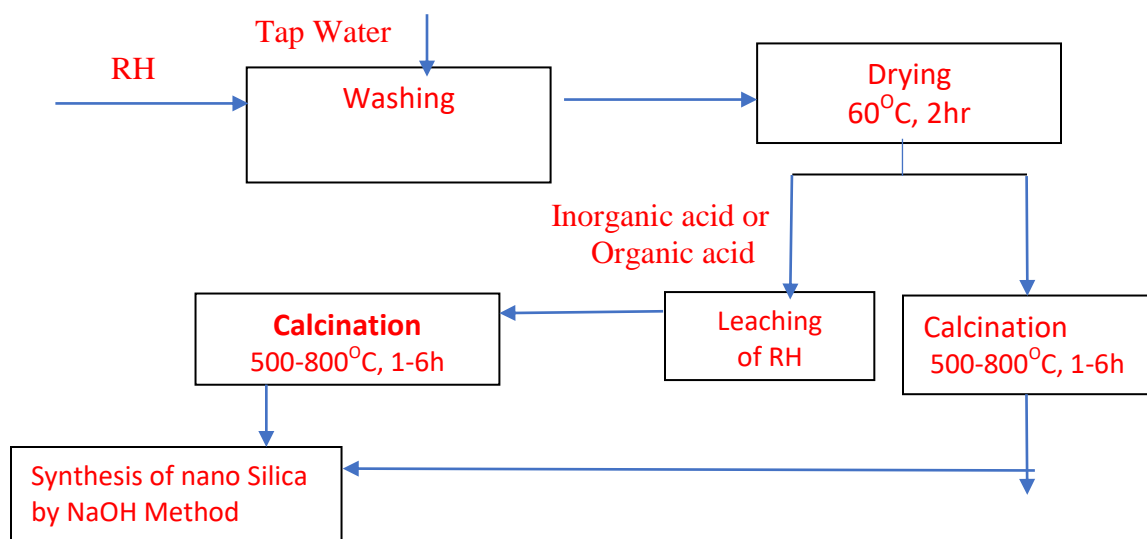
Tap Water

RH

Washing

Drying
$60^{O}$C, 2hr

Inorganic acid or
Organic acid

Calcination
500-$800^{O}$C, 1-6h

Leaching
of RH

Calcination
500-$800^{O}$C, 1-6h

Synthesis of nano Silica
by NaOH Method